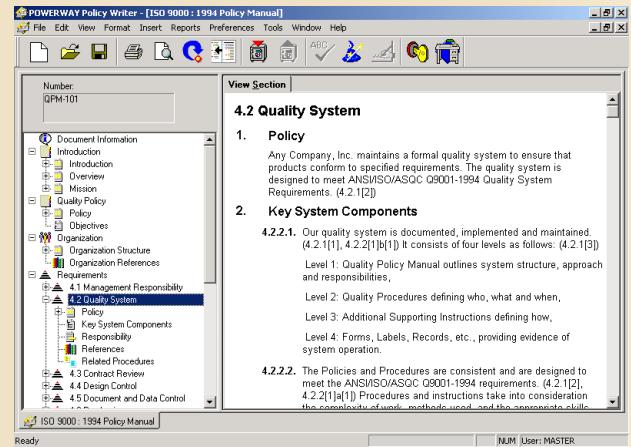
POWERWAY Policy Writer - [ISO 9000 : 1994 Policy Manual]

File Edit View Format Insert Reports Preferences Tools Window Help

Number:
QPM-101

Document Information
Introduction
Introduction
Overview
Mission
Quality Policy
Policy
Objectives
Organization
Organization Structure
Organization References
Requirements
4.1 Management Responsibility
4.2 Quality System
Policy
Key System Components
Responsibility
References
Related Procedures
4.3 Contract Review
4.4 Design Control
4.5 Document and Data Control

View Section

4.2 Quality System

1. Policy

Any Company, Inc. maintains a formal quality system to ensure that products conform to specified requirements. The quality system is designed to meet ANSI/ISO/ASQC Q9001-1994 Quality System Requirements. (4.2.1[2])

2. Key System Components

4.2.2.1. Our quality system is documented, implemented and maintained. (4.2.1[1], 4.2.2[1]b[1]) It consists of four levels as follows: (4.2.1[3])

Level 1: Quality Policy Manual outlines system structure, approach and responsibilities,

Level 2: Quality Procedures defining who, what and when,

Level 3: Additional Supporting Instructions defining how,

Level 4: Forms, Labels, Records, etc., providing evidence of system operation.

4.2.2.2. The Policies and Procedures are consistent and are designed to meet the ANSI/ISO/ASQC Q9001-1994 requirements. (4.2.1[2], 4.2.2[1]a[1]) Procedures and instructions take into consideration the complexity of work, methods used, and the appropriate skills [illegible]

ISO 9000 : 1994 Policy Manual

Ready

NUM User: MASTER